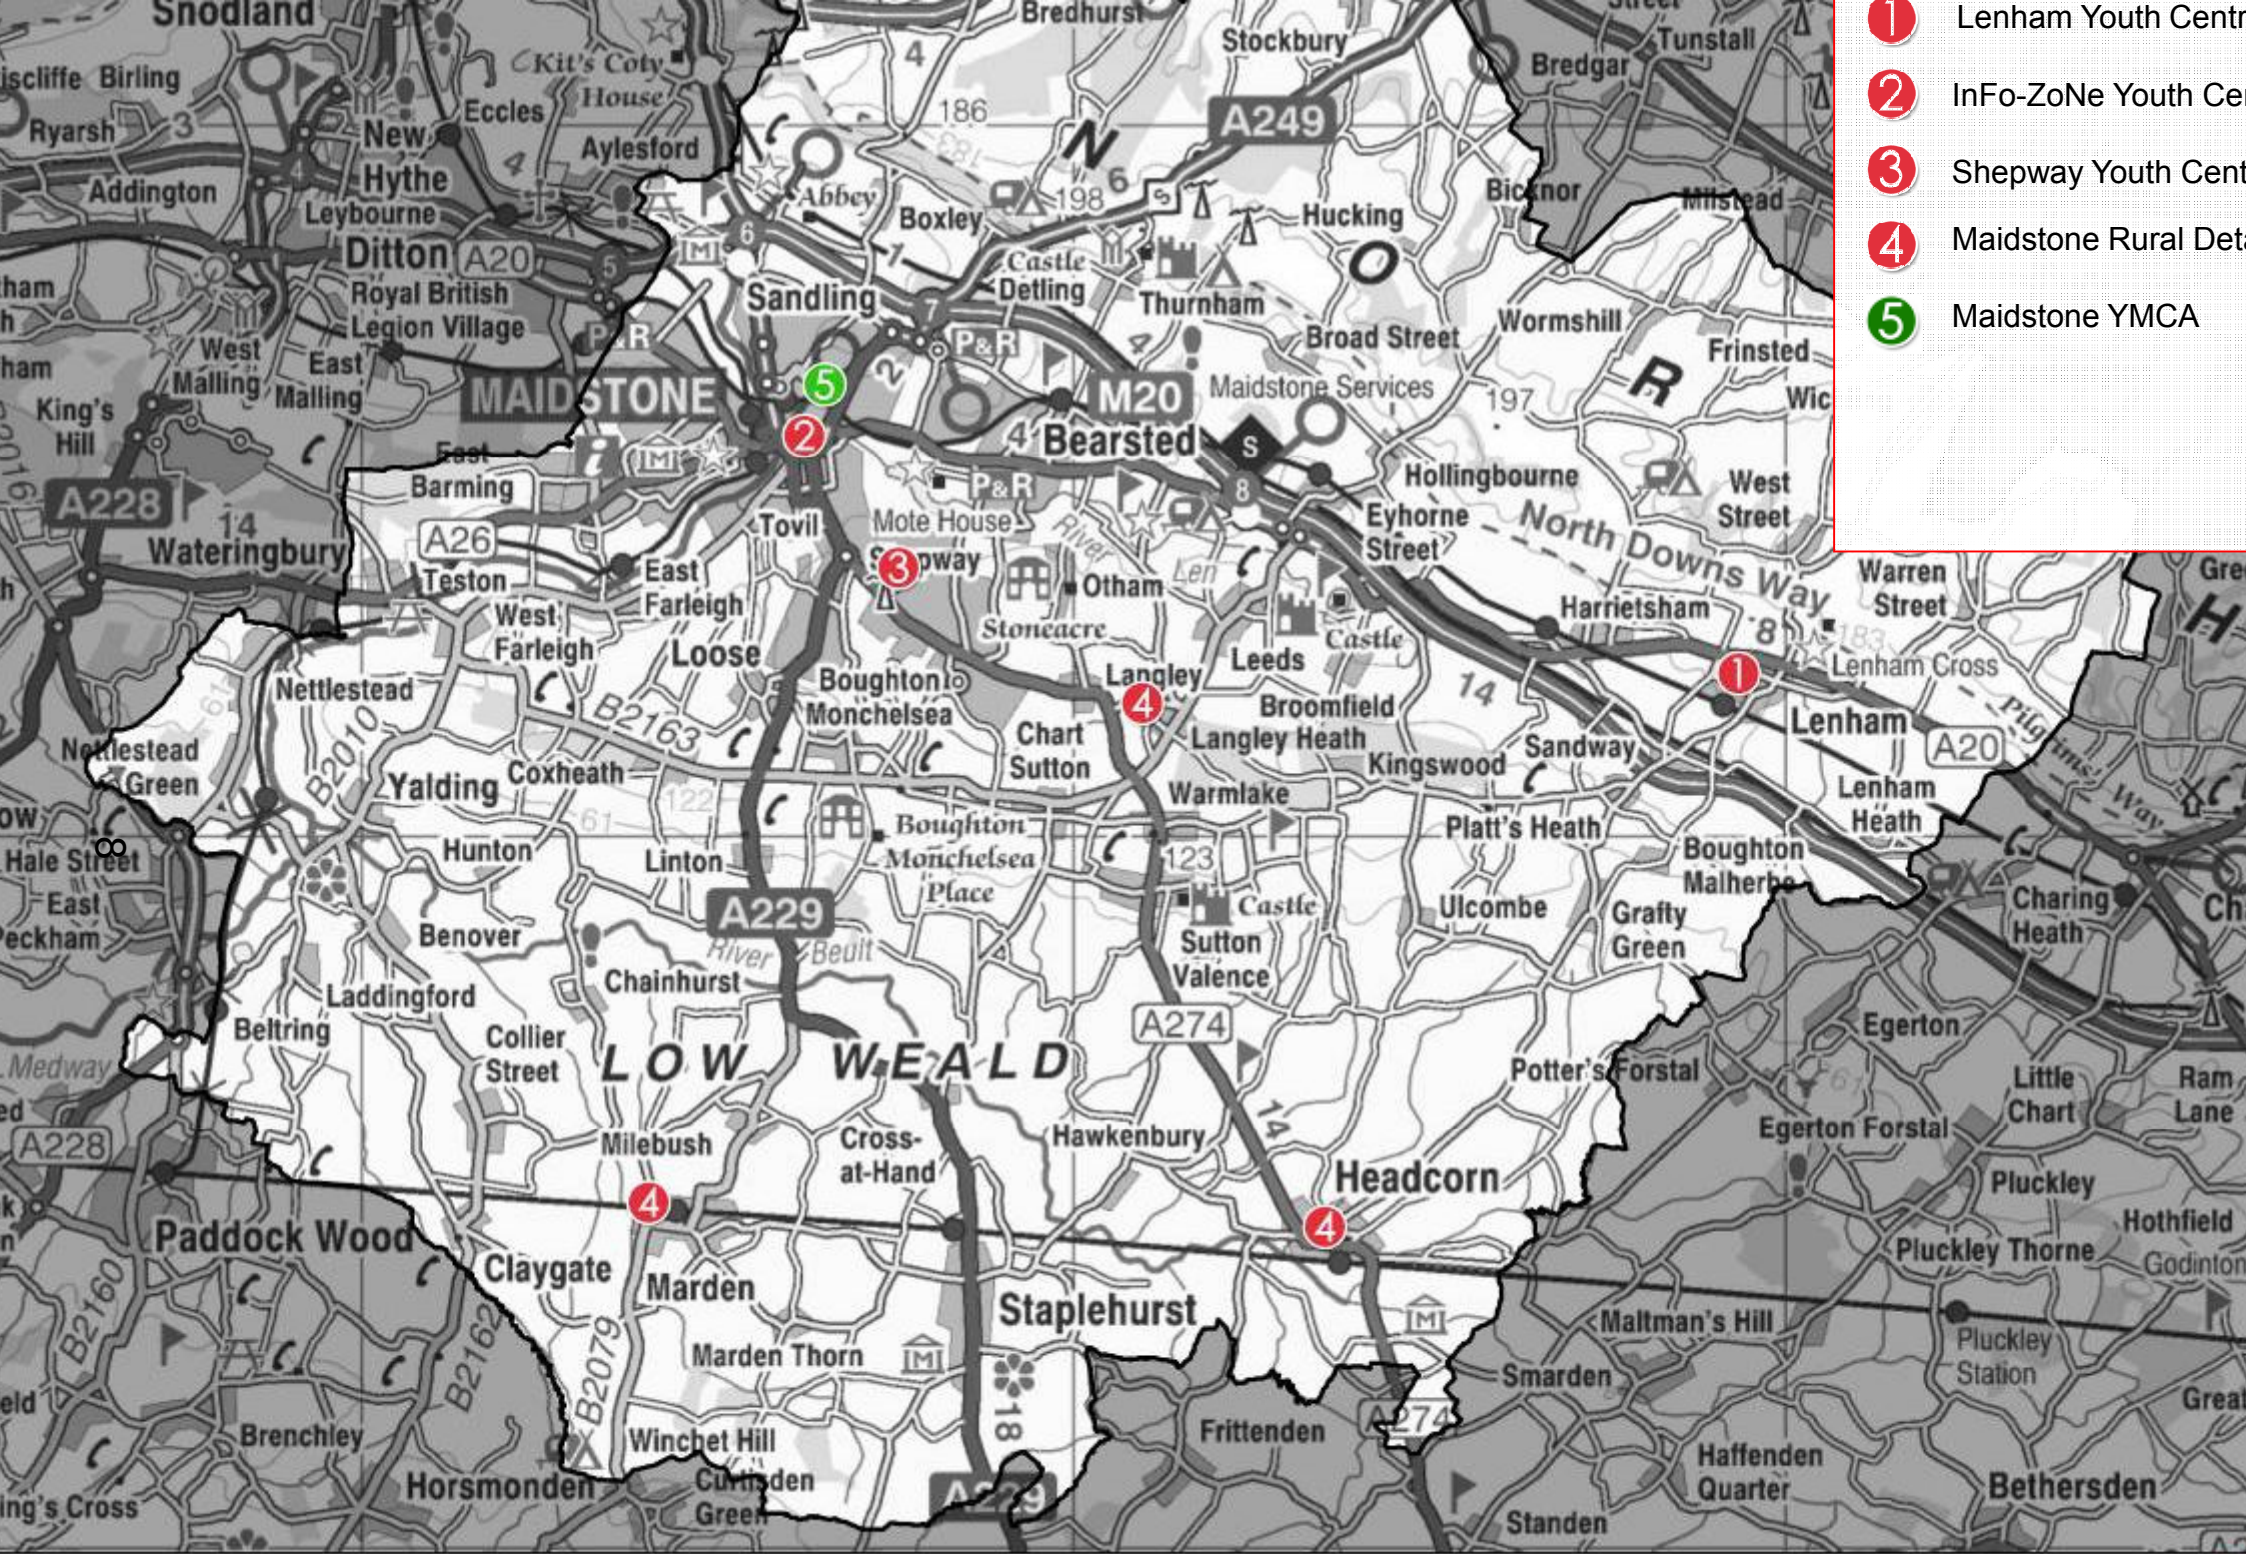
1 Lenham Youth Centr
2 InFo-ZoNe Youth Ce
3 Shepway Youth Cent
4 Maidstone Rural Det
5 Maidstone YMCA

Snodland
Birling
Ryarsh
Addington
Kit's Coty House
Eccles
Aylesford
New Hythe
Leybourne
Ditton
A20
Royal British Legion Village
West Malling
East Malling
King's Hill
A228
Wateringbury
Bredhurst
Stockbury
A249
Bredgar
Tunstall
Bicknor
Milstead
Hucking
Boxley
Abbey
Castle
Detling
Thurnham
Sandling
Broad Street
Wormshill
Frinsted
MAIDSTONE
M20
Maidstone Services
Bearsted
Hollingbourne
Eyhorne Street
North Downs Way
West Street
Barming
A26
Teston
Tovil
Mote House
East Farleigh
West Farleigh
Shepway
Otham
River Len
Stoneacre
Harrietsham
Warren Street
Lenham Cross
Loose
Boughton Monchelsea
Langley
Leeds
Castle
Broomfield
Langley Heath
Kingswood
Sandway
Lenham
A20
Lenham Heath
Nettlestead
Nettlestead Green
B2010
B2163
Yalding
Coxheath
Chart Sutton
Warmlake
Platt's Heath
Hale Street
East Peckham
Hunton
Linton
Boughton Monchelsea Place
Boughton Malherbe
Charing Heath
A229
Castle
Sutton Valence
Ulcombe
Grafty Green
Benover
River Beult
Chainhurst
Laddingford
Beltring
Collier Street
LOW WEALD
A274
Potter's Forstal
Egerton
Little Chart
Ram Lane
Egerton Forstal
Medway
A228
Milebush
Cross-at-Hand
Hawkenbury
Headcorn
Pluckley
Hothfield
Paddock Wood
Claygate
Marden
Staplehurst
Pluckley Thorne
Godinton
Maltman's Hill
Pluckley Station
Smarden
B2160
B2162
B2079
Marden Thorn
Brenchley
Winchet Hill
Frittenden
A274
Haffenden Quarter
Horsmonden
Curtisden Green
A229
Bethersden
Standen
ing's Cross